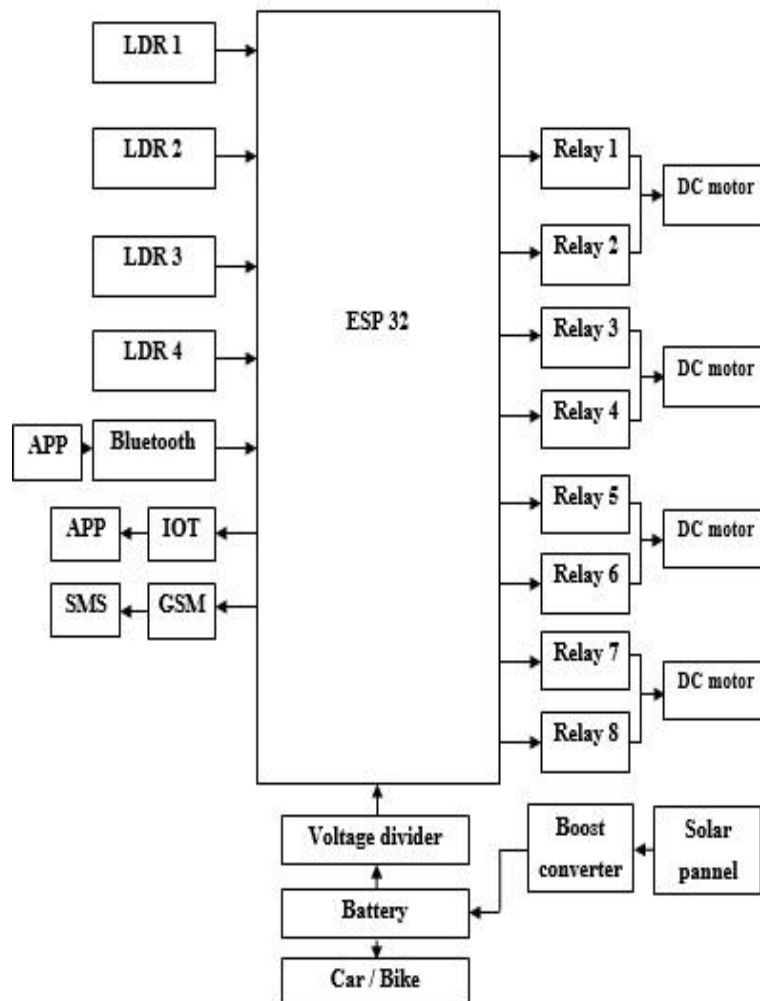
LDR 1
LDR 2
LDR 3
LDR 4
APP
Bluetooth
APP
IOT
SMS
GSM
ESP 32
Relay 1
Relay 2
DC motor
Relay 3
Relay 4
DC motor
Relay 5
Relay 6
DC motor
Relay 7
Relay 8
DC motor
Voltage divider
Boost converter
Solar pannel
Battery
Car / Bike